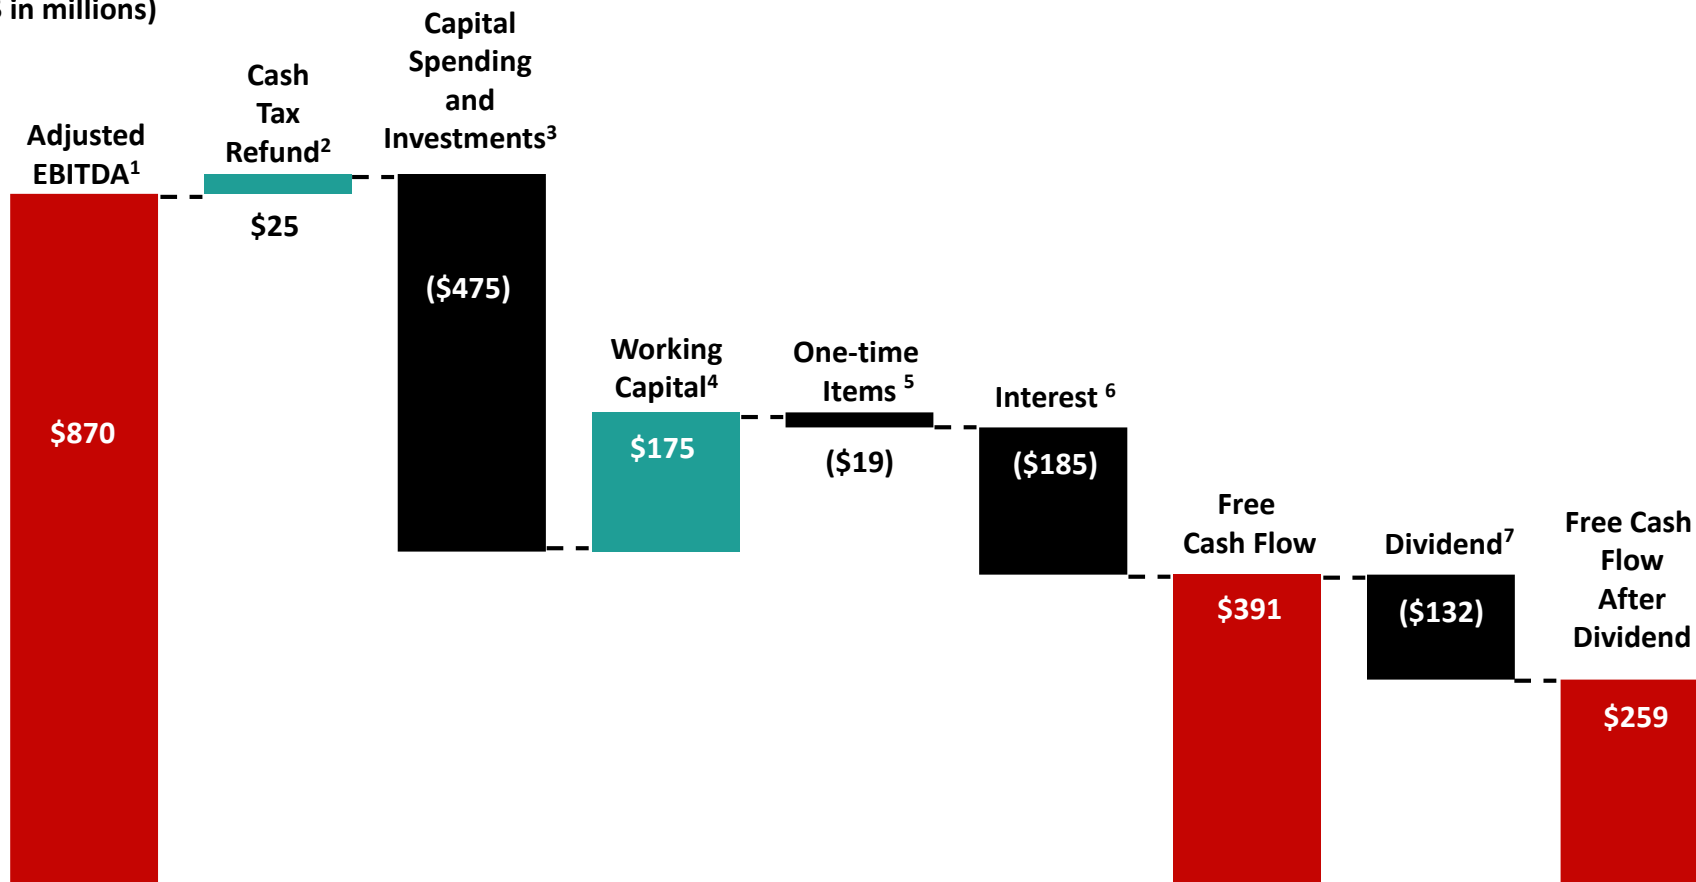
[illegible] in millions)

Adjusted EBITDA$^1$

$870

Cash Tax Refund$^2$

$25

Capital Spending and Investments$^3$

($475)

Working Capital$^4$

$175

One-time Items $^5$

($19)

Interest $^6$

($185)

Free Cash Flow

$391

Dividend$^7$

($132)

Free Cash Flow After Dividend

$259